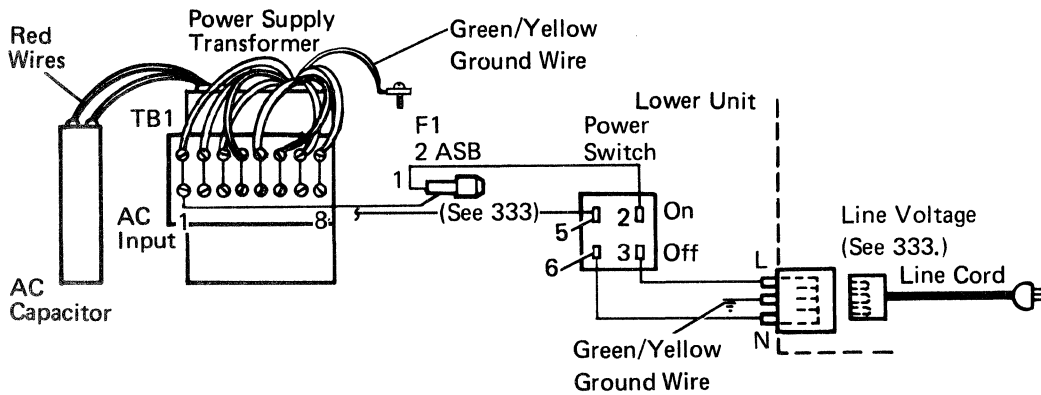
Red Wires

Power Supply Transformer

Green/Yellow Ground Wire

TB1

F1
2 ASB

Lower Unit

Power Switch

1

AC Input

1

8

(See 333)

5

2

On

6

3

Off

Line Voltage (See 333.)

L

Line Cord

N

AC Capacitor

Green/Yellow Ground Wire